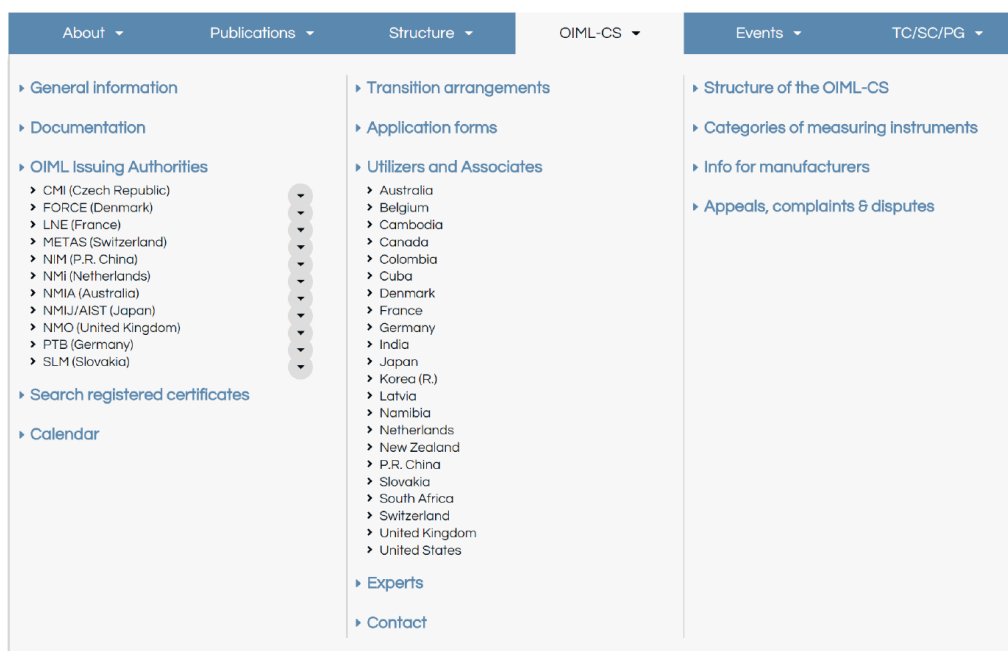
About Publications Structure OIML-CS Events TC/SC/PG

General information

Documentation

OIML Issuing Authorities

CMI (Czech Republic)
FORCE (Denmark)
LNE (France)
METAS (Switzerland)
NIM (P.R. China)
NMi (Netherlands)
NMIA (Australia)
NMIJ/AIST (Japan)
NMO (United Kingdom)
PTB (Germany)
SLM (Slovakia)

Search registered certificates

Calendar

Transition arrangements

Application forms

Utilizers and Associates

Australia
Belgium
Cambodia
Canada
Colombia
Cuba
Denmark
France
Germany
India
Japan
Korea (R.)
Latvia
Namibia
Netherlands
New Zealand
P.R. China
Slovakia
South Africa
Switzerland
United Kingdom
United States

Experts

Contact

Structure of the OIML-CS

Categories of measuring instruments

Info for manufacturers

Appeals, complaints & disputes